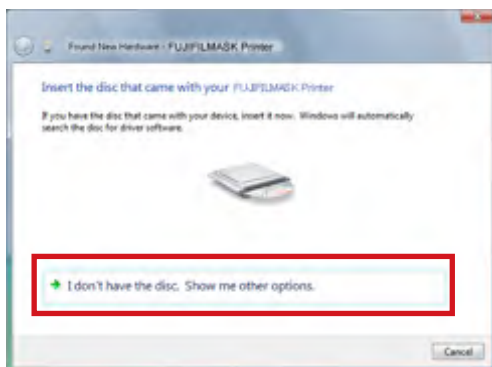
Found New Hardware - FUJIFILMASK Printer

Insert the disc that came with your FUJIFILMASK Printer

If you have the disc that came with your device, insert it now. Windows will automatically search the disc for driver software.

I don't have the disc. Show me other options.

Cancel